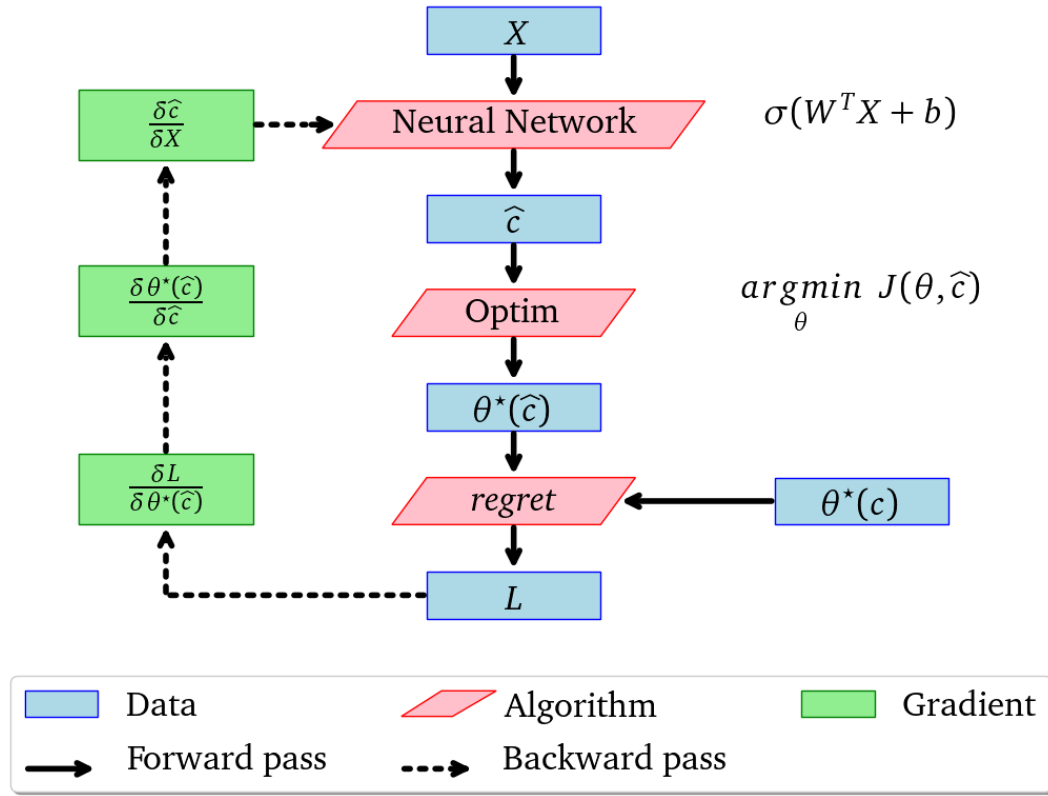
$X$

$\frac{\delta \widehat{c}}{\delta X}$

Neural Network

$\sigma(W^T X + b)$

$\widehat{c}$

$\frac{\delta \theta^\star(\widehat{c})}{\delta \widehat{c}}$

Optim

$\underset{\theta}{argmin}\ J(\theta, \widehat{c})$

$\theta^\star(\widehat{c})$

$\frac{\delta L}{\delta \theta^\star(\widehat{c})}$

$regret$

$\theta^\star(c)$

$L$

Data

Algorithm

Gradient

Forward pass

Backward pass